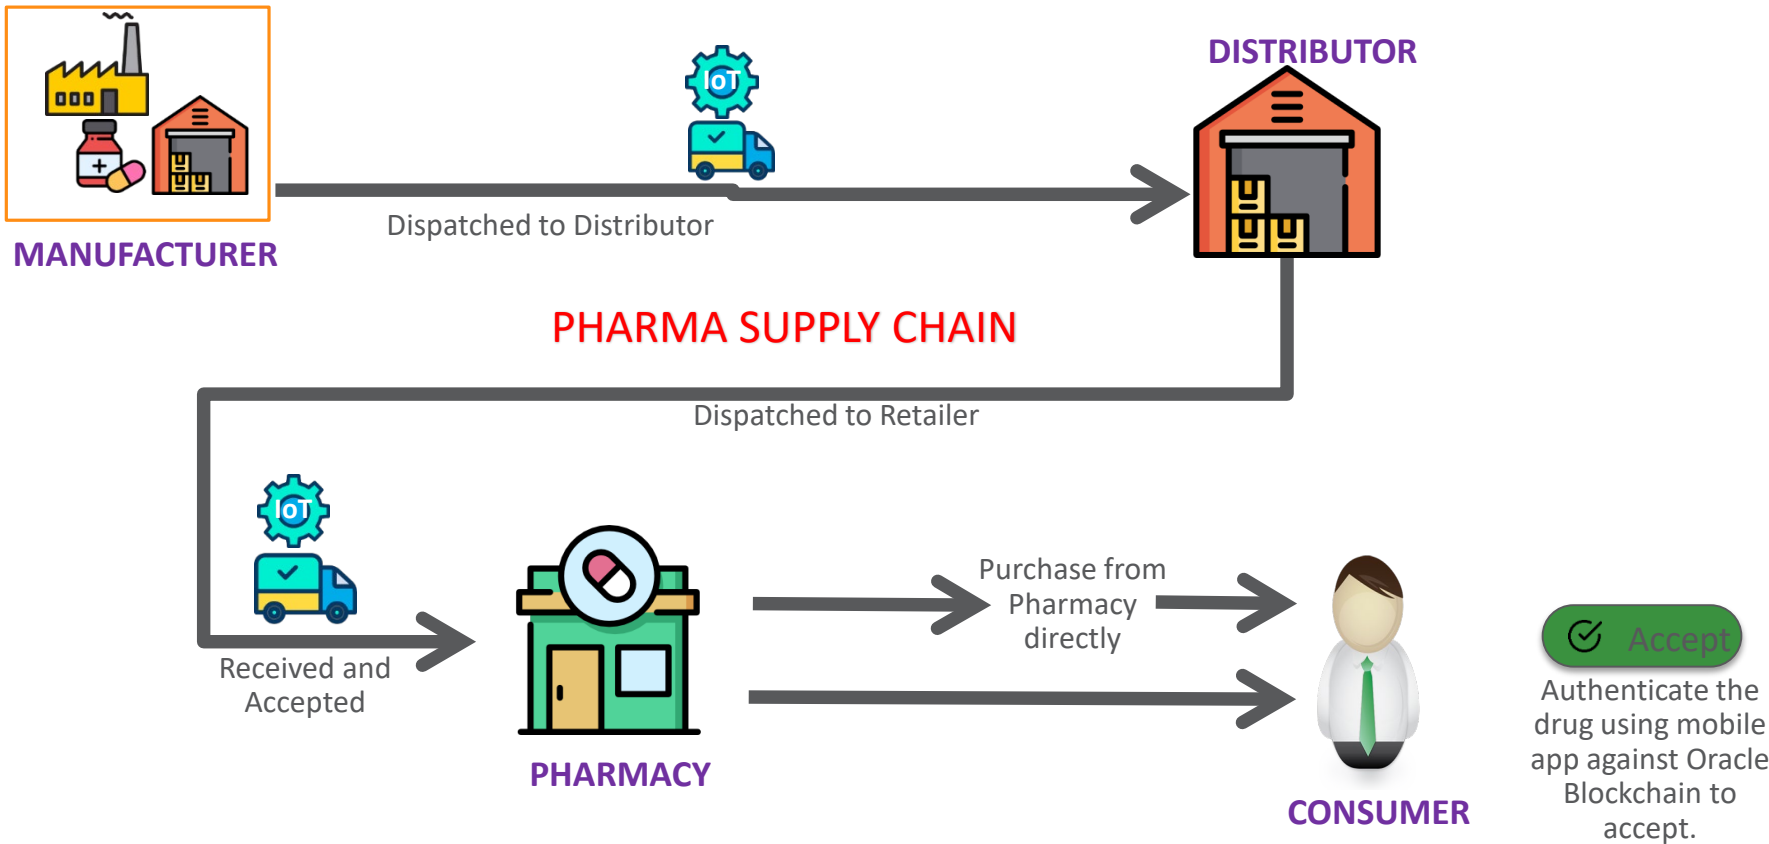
IoT

DISTRIBUTOR

Dispatched to Distributor

MANUFACTURER

PHARMA SUPPLY CHAIN

Dispatched to Retailer

IoT

Purchase from Pharmacy directly

Accept

Received and Accepted

Authenticate the drug using mobile app against Oracle Blockchain to accept.

PHARMACY

CONSUMER